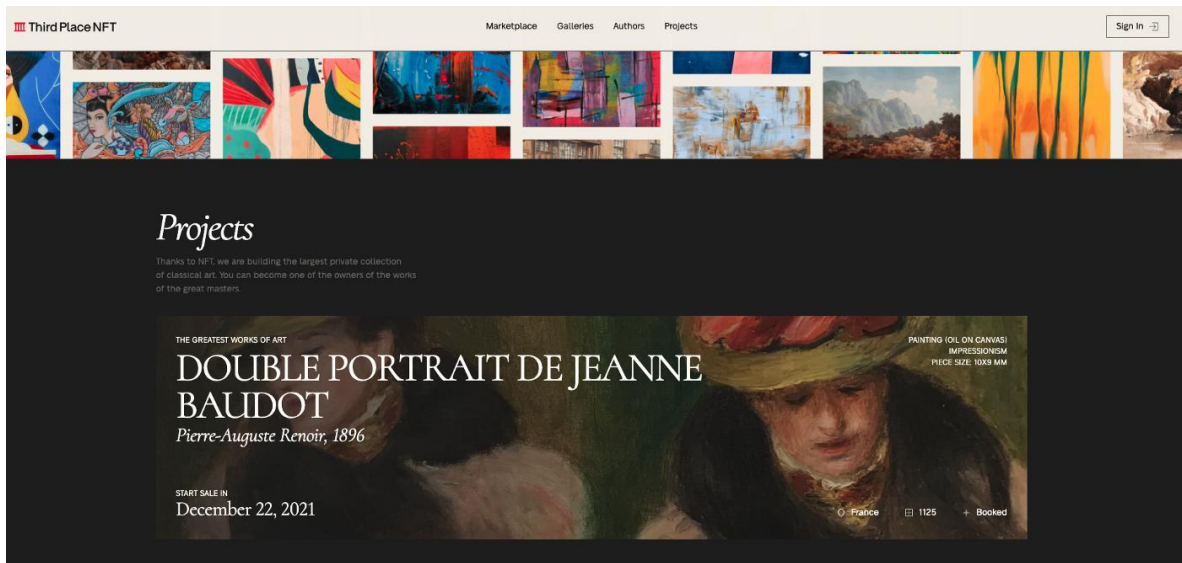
Third Place NFT

Marketplace Galleries Authors Projects

Sign In

Projects

Thanks to NFT, we are building the largest private collection of classical art. You can become one of the owners of the works of the great masters.

THE GREATEST WORKS OF ART

DOUBLE PORTRAIT DE JEANNE BAUDOT

Pierre-Auguste Renoir, 1896

PAINTING (OIL ON CANVAS)
IMPRESSIONISM
PIECE SIZE: 10X9 MM

START SALE IN

December 22, 2021

France 1125 Booked